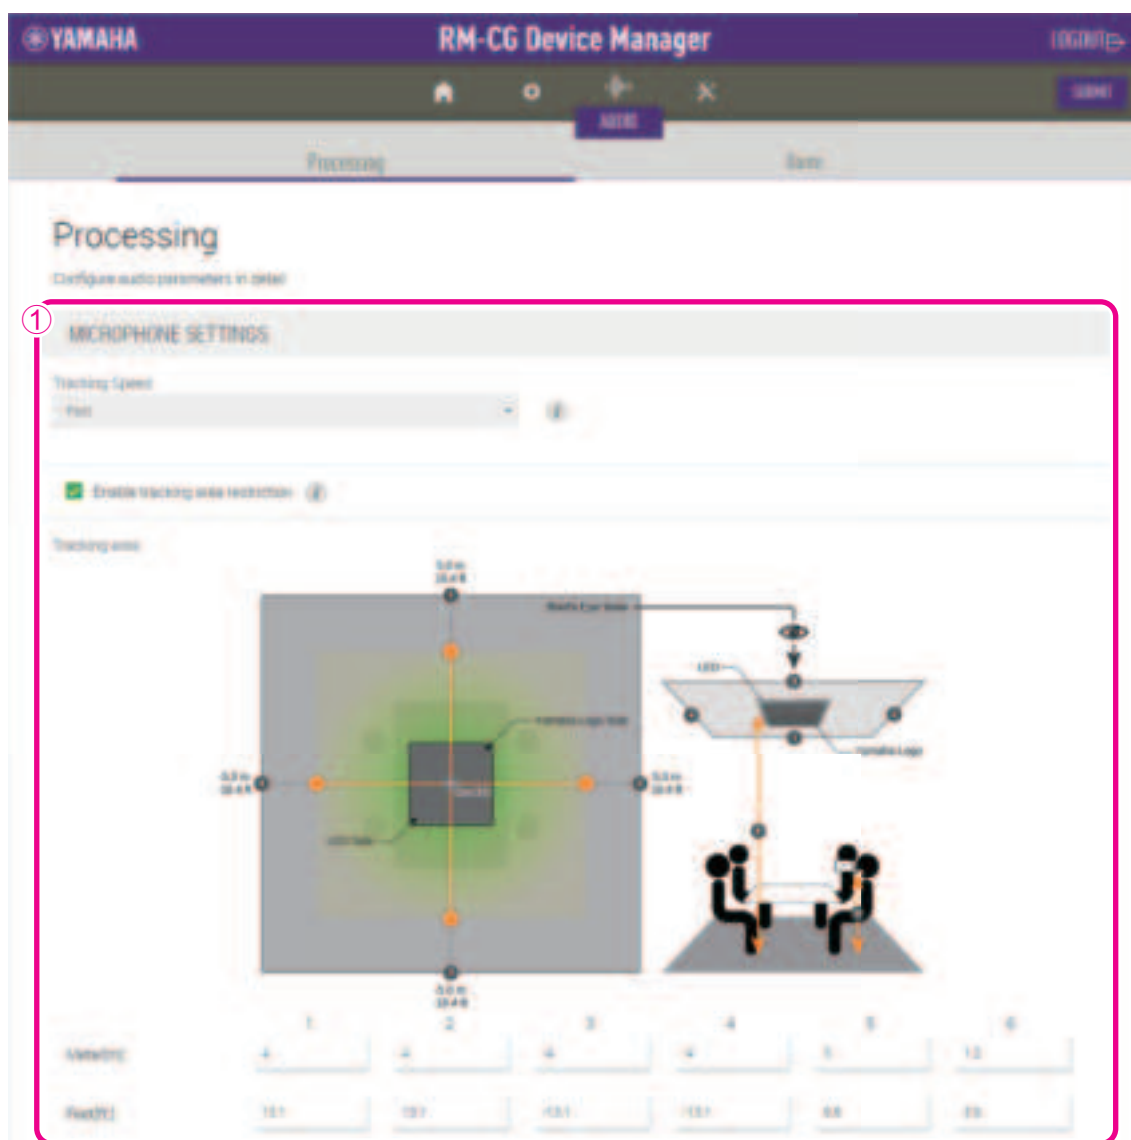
YAMAHA

RM-CG Device Manager

LOGOUT

SUBMIT

AUDIO

Processing

Gains

Processing

Configure audio parameters in detail

①

MICROPHONE SETTINGS

Tracking Speed

Fast

Enable tracking area restriction

Tracking area

5.0 m
16.4 ft

Bird's Eye View

LED

Yamaha Logo Side

Yamaha Logo

5.0 m
16.4 ft

5.0 m
16.4 ft

LED Side

5.0 m
16.4 ft

| | 1 | 2 | 3 | 4 | 5 | 6 |
|---|---|---|---|---|---|---|
| Meter[m] | 4 | 4 | 4 | 4 | 1 | 12 |
| Feet[ft] | 13.1 | 13.1 | 13.1 | 13.1 | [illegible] | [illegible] |